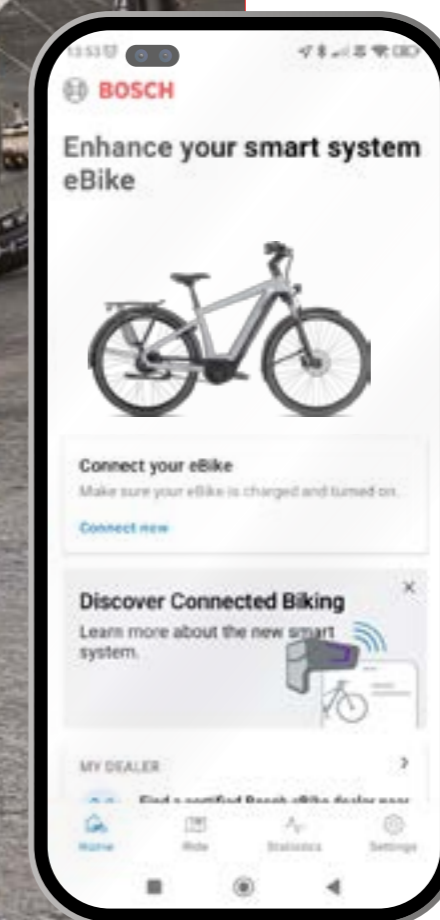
13:53

BOSCH

Enhance your smart system eBike

Connect your eBike

Make sure your eBike is charged and turned on.

Connect now

Discover Connected Biking

Learn more about the new smart system.

×

MY DEALER

>

Find a certified Bosch eBike dealer near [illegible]

Home

Ride

Statistics

Settings